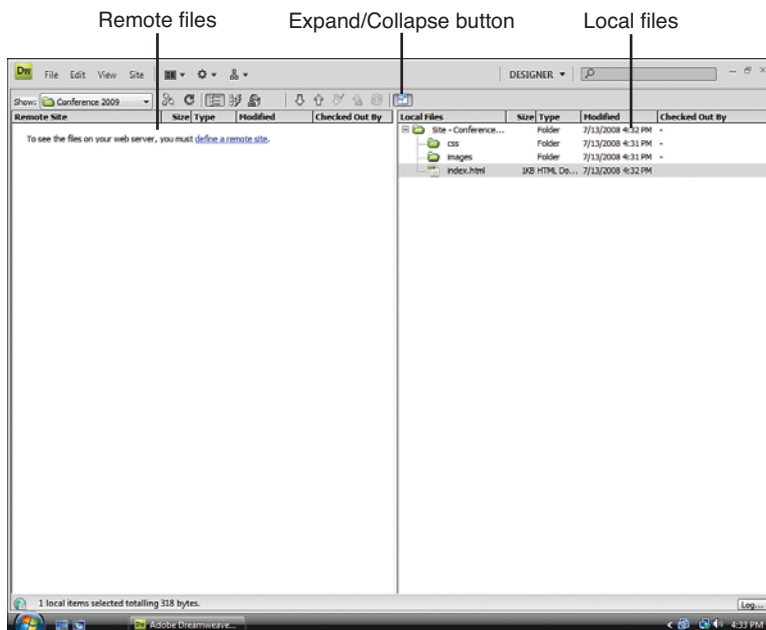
Remote files

Expand/Collapse button

Local files

Dw File Edit View Site

DESIGNER ▾

Show: Conference 2009

| Remote Site | Size | Type | Modified | Checked Out By |
|---|---|---|---|---|

To see the files on your web server, you must define a remote site.

| Local Files | Size | Type | Modified | Checked Out By |
|---|---|---|---|---|
| Site - Conference... | | Folder | 7/13/2008 4:32 PM | - |
| css | | Folder | 7/13/2008 4:31 PM | - |
| images | | Folder | 7/13/2008 4:31 PM | - |
| index.html | 1KB | HTML Do... | 7/13/2008 4:32 PM | |

1 local items selected totalling 318 bytes.

Log...

Adobe Dreamweave...

4:33 PM